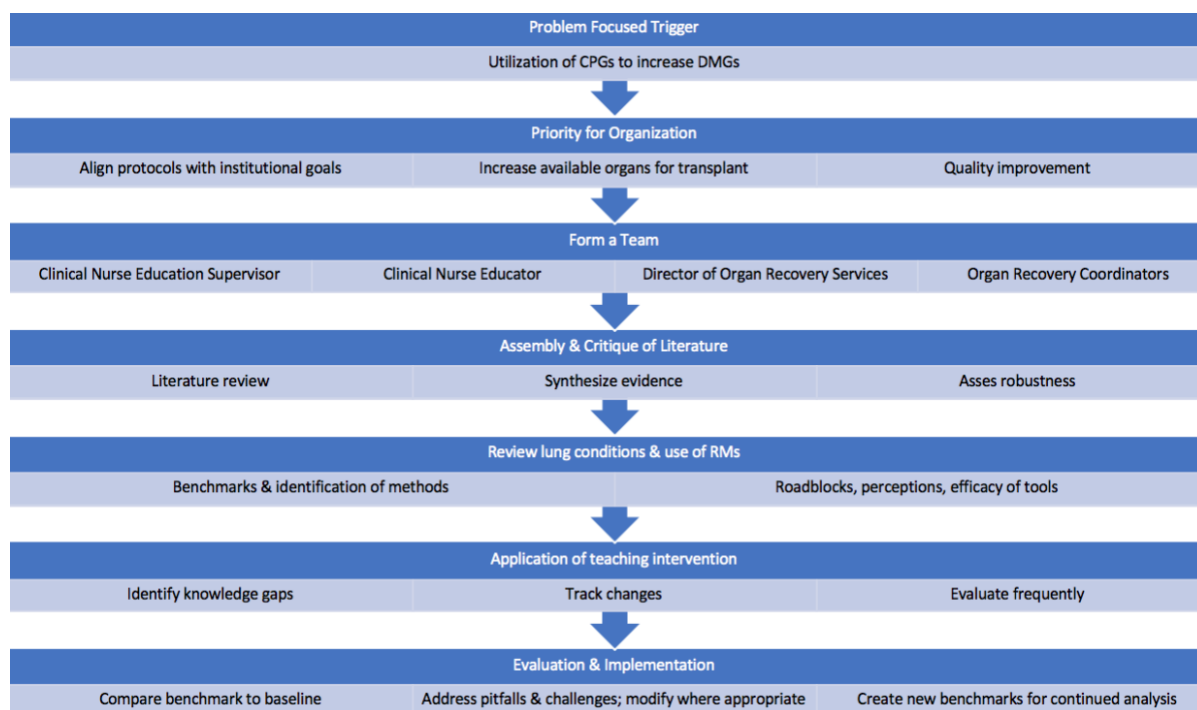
Problem Focused Trigger

Utilization of CPGs to increase DMGs

Priority for Organization

Align protocols with institutional goals

Increase available organs for transplant

Quality improvement

Form a Team

Clinical Nurse Education Supervisor

Clinical Nurse Educator

Director of Organ Recovery Services

Organ Recovery Coordinators

Assembly & Critique of Literature

Literature review

Synthesize evidence

Asses robustness

Review lung conditions & use of RMs

Benchmarks & identification of methods

Roadblocks, perceptions, efficacy of tools

Application of teaching intervention

Identify knowledge gaps

Track changes

Evaluate frequently

Evaluation & Implementation

Compare benchmark to baseline

Address pitfalls & challenges; modify where appropriate

Create new benchmarks for continued analysis